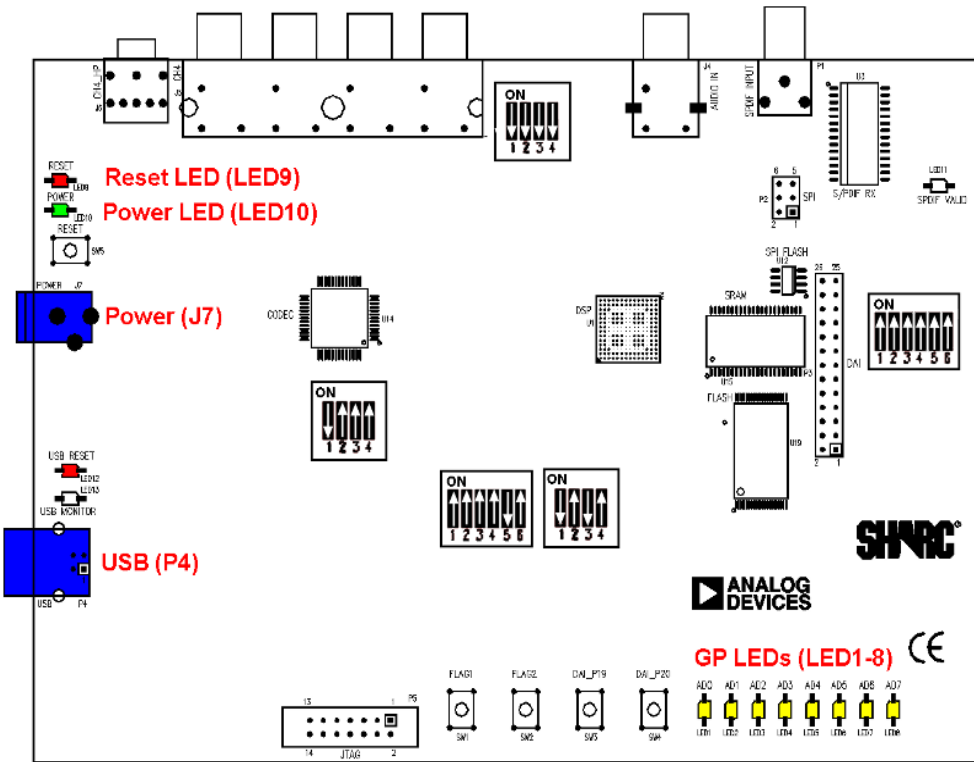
CH4_HP
J6
CH4
J5
ON
1 2 3 4
J4
AUDIO IN
SPDIF INPUT
P1
U3
RESET
LED9
Reset LED (LED9)
POWER
LED10
Power LED (LED10)
RESET
SW5
6 5
SPI
P2
2 1
S/PDIF RX
LED11
SPDIF VALID
SPI FLASH
U12
26 25
POWER J7
Power (J7)
CODEC
U14
DSP
U1
SRAM
U5
P3
ON
1 2 3 4 5 6
DAI
FLASH
U10
ON
1 2 3 4
2 1
USB RESET
LED12
LED13
USB MONITOR
ON
1 2 3 4 5 6
ON
1 2 3 4
SHARC
USB (P4)
USB
P4
ANALOG DEVICES
GP LEDs (LED1-8)
CE
FLAG1
FLAG2
DAI_P19
DAI_P20
AD0 AD1 AD2 AD3 AD4 AD5 AD6 AD7
13
1
P5
14
JTAG
2
SW1
SW2
SW3
SW4
LED1 LED2 LED3 LED4 LED5 LED6 LED7 LED8